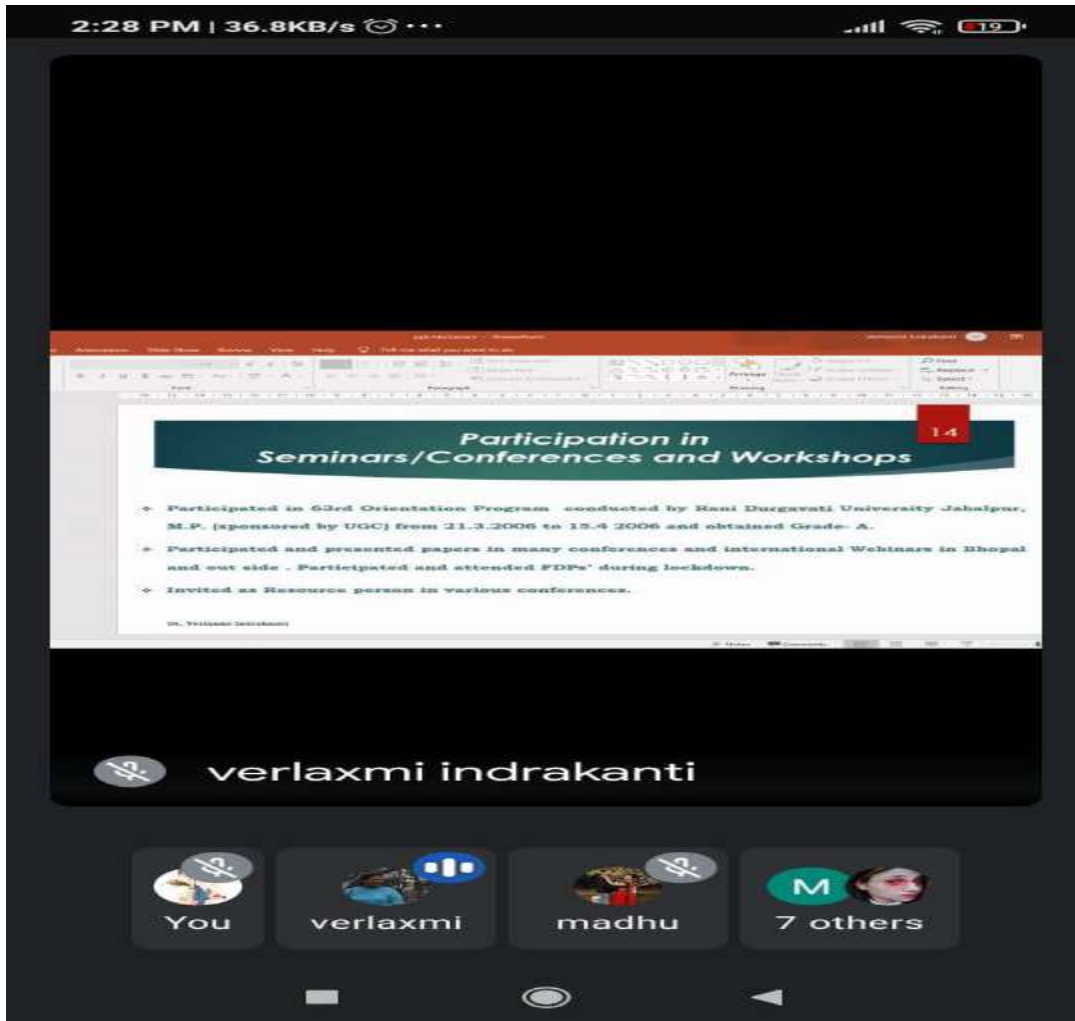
2:28 PM | 36.8KB/s ⏰ ···

19

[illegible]

Participation in Seminars/Conferences and Workshops

14

❖ Participated in 63rd Orientation Program conducted by Rani Durgavati University Jabalpur, M.P. (sponsored by UGC) from 21.3.2006 to 15.4 2006 and obtained Grade- A.

❖ Participated and presented papers in many conferences and international Webinars in Bhopal and out side . Particitpated and attended FDPs' during lockdown.

❖ Invited as Resource person in various conferences.

Dr. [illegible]

verlaxmi indrakanti

You

verlaxmi

madhu

M

7 others